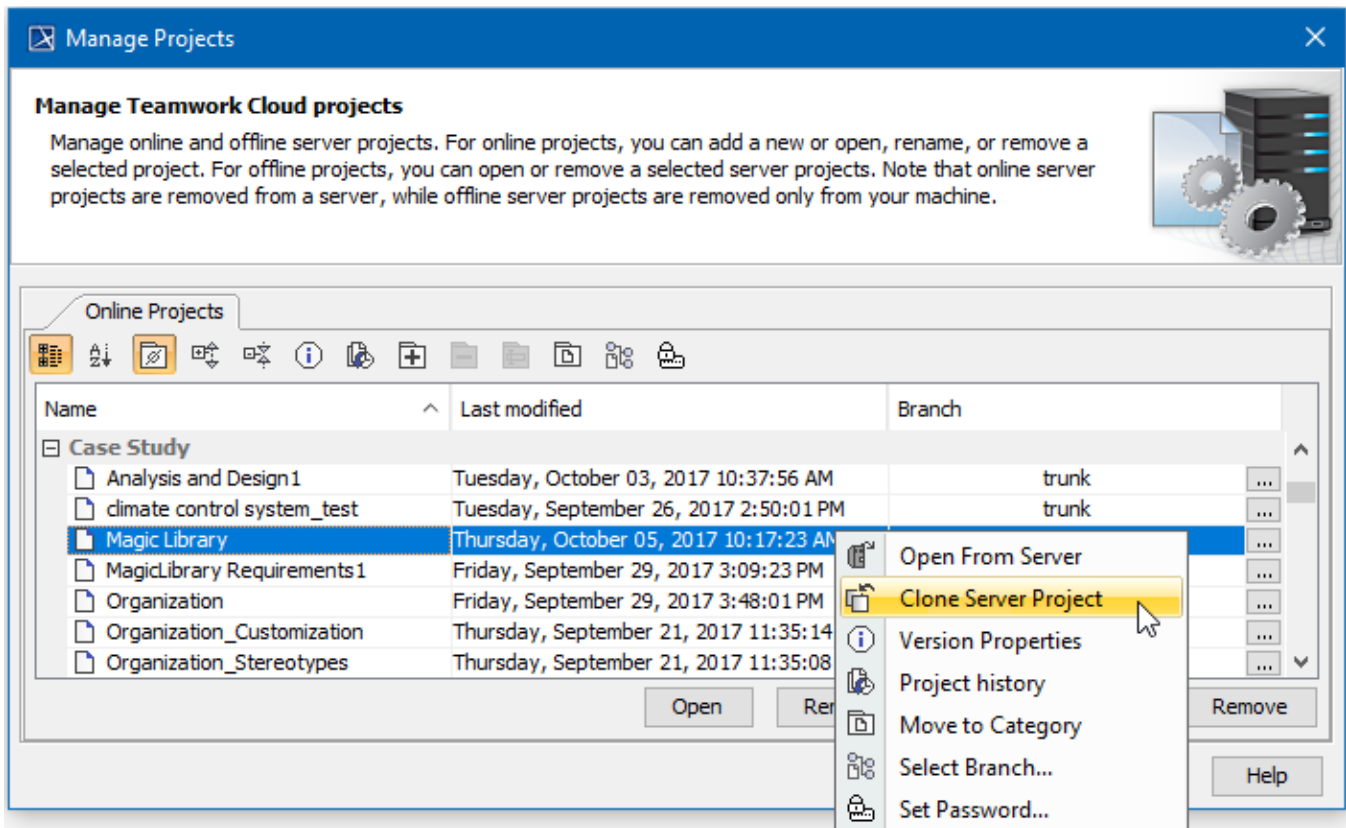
Manage Projects

Manage Teamwork Cloud projects

Manage online and offline server projects. For online projects, you can add a new or open, rename, or remove a selected project. For offline projects, you can open or remove a selected server projects. Note that online server projects are removed from a server, while offline server projects are removed only from your machine.

Online Projects

| Name | Last modified | Branch |
|---|---|---|
| Case Study | | |
| Analysis and Design1 | Tuesday, October 03, 2017 10:37:56 AM | trunk |
| climate control system_test | Tuesday, September 26, 2017 2:50:01 PM | trunk |
| Magic Library | Thursday, October 05, 2017 10:17:23 AM | |
| MagicLibrary Requirements1 | Friday, September 29, 2017 3:09:23 PM | |
| Organization | Friday, September 29, 2017 3:48:01 PM | |
| Organization_Customization | Thursday, September 21, 2017 11:35:14 | |
| Organization_Stereotypes | Thursday, September 21, 2017 11:35:08 | |

Open From Server
Clone Server Project
Version Properties
Project history
Move to Category
Select Branch...
Set Password...

Open
Ren
Remove
Help